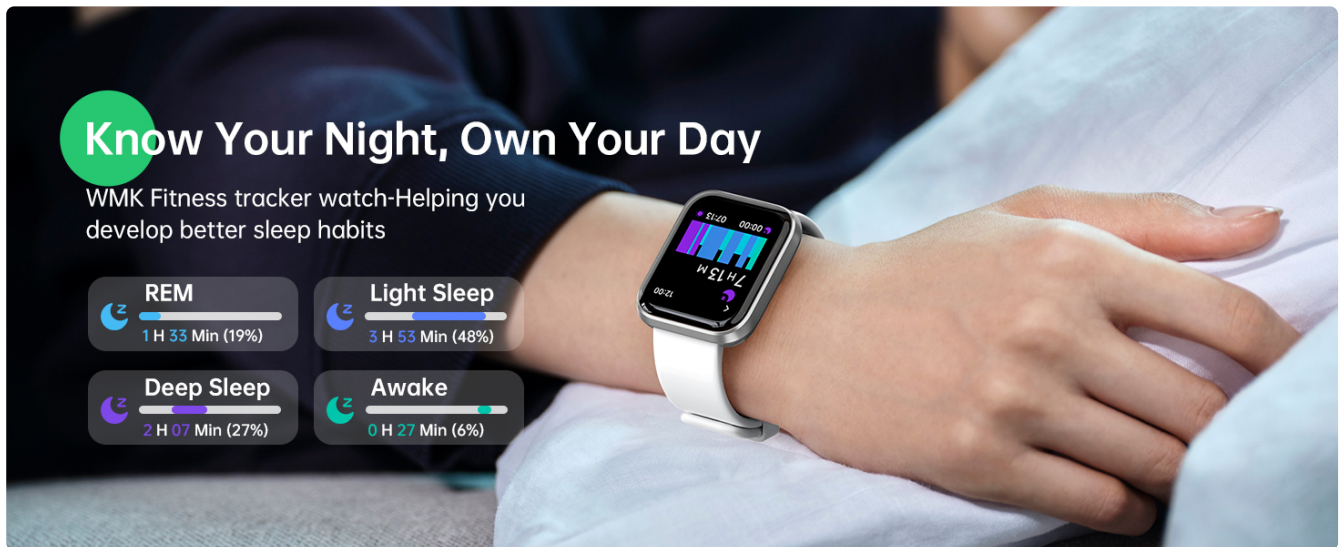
Know Your Night, Own Your Day

WMK Fitness tracker watch-Helping you develop better sleep habits

REM
1 H 33 Min (19%)

Light Sleep
3 H 53 Min (48%)

Deep Sleep
2 H 07 Min (27%)

Awake
0 H 27 Min (6%)

07:13
00:00
7 H 13 M
12:00